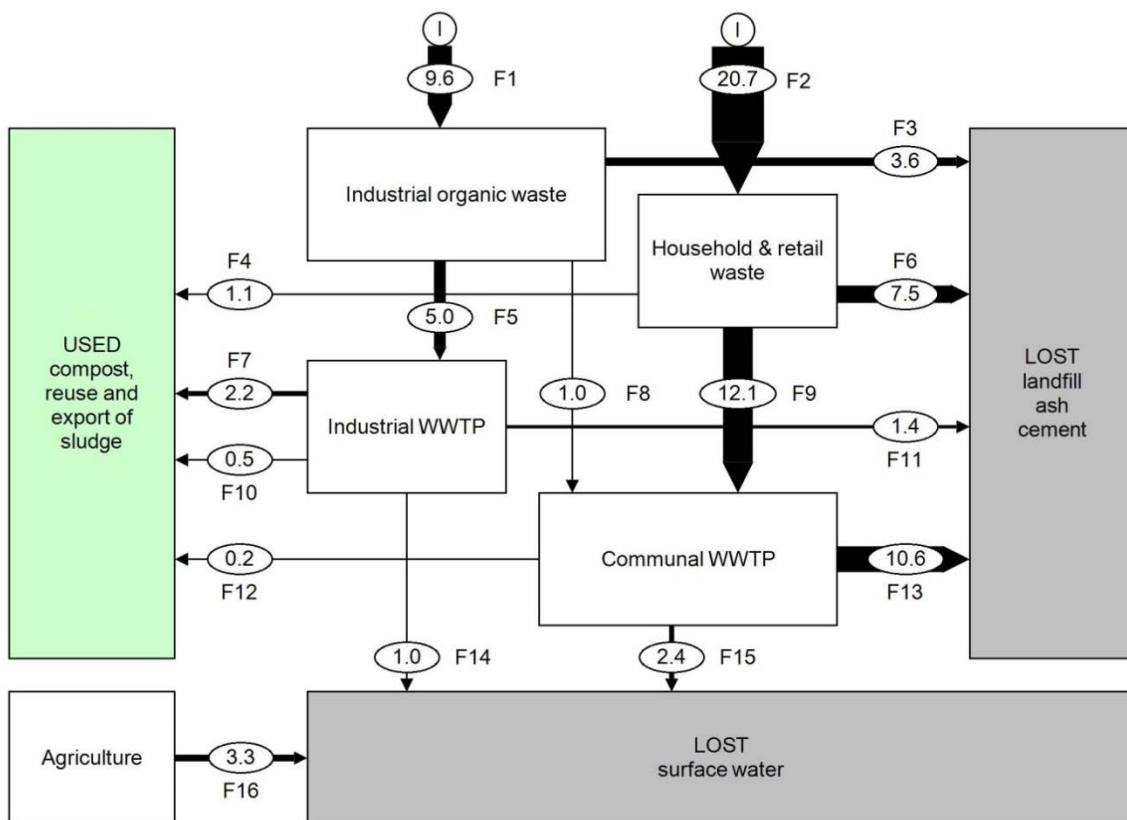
I
9.6 F1

I
20.7 F2

F3
3.6

Industrial organic waste

Household & retail waste

F4
1.1

F6
7.5

5.0 F5

USED
compost,
reuse and
export of
sludge

F7
2.2

Industrial WWTP

1.0 F8

12.1 F9

1.4
F11

LOST
landfill
ash
cement

0.5
F10

0.2
F12

Communal WWTP

10.6
F13

1.0 F14

2.4 F15

Agriculture

3.3
F16

LOST
surface water